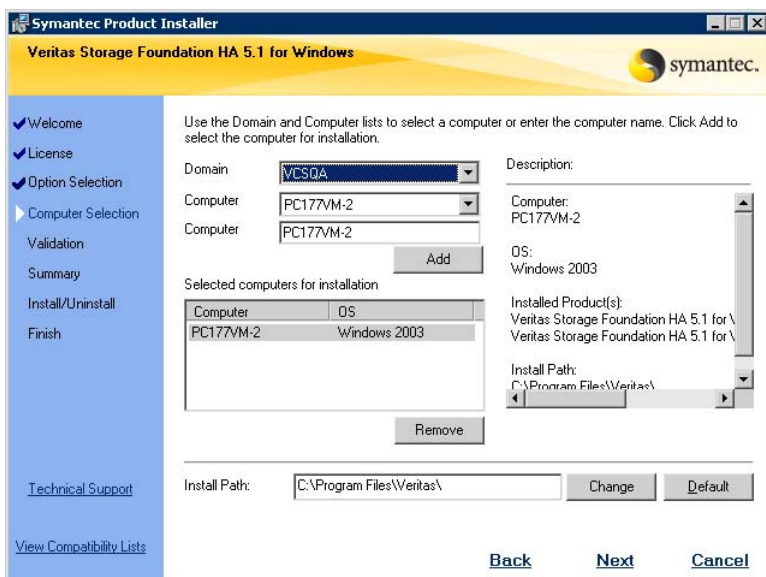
Symantec Product Installer

Veritas Storage Foundation HA 5.1 for Windows

symantec.

Welcome
License
Option Selection
Computer Selection
Validation
Summary
Install/Uninstall
Finish

Use the Domain and Computer lists to select a computer or enter the computer name. Click Add to select the computer for installation.

Domain VCSQA
Computer PC177VM-2
Computer PC177VM-2

Add

Selected computers for installation

| Computer | OS |
|---|---|
| PC177VM-2 | Windows 2003 |

Remove

Description:

Computer:
PC177VM-2

OS:
Windows 2003

Installed Product(s):
Veritas Storage Foundation HA 5.1 for \
Veritas Storage Foundation HA 5.1 for \

Install Path:
C:\Program Files\Veritas\

Technical Support

Install Path: C:\Program Files\Veritas\

Change Default

View Compatibility Lists

Back Next Cancel